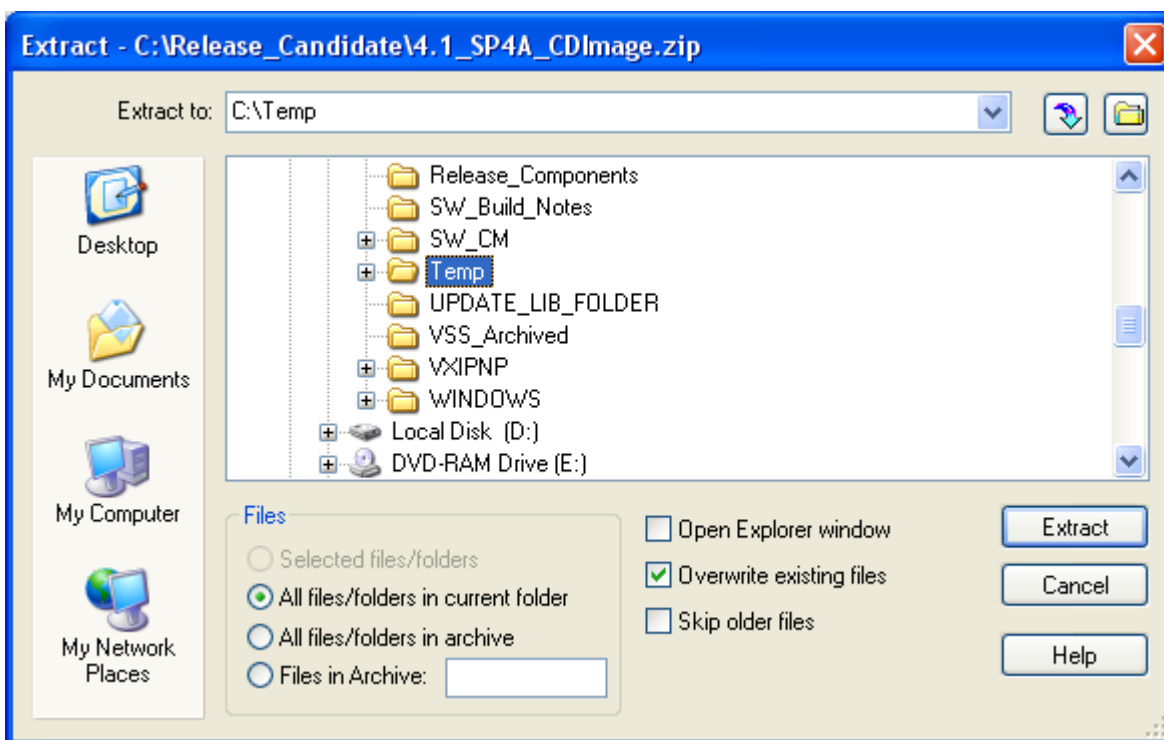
Extract - C:\Release_Candidate\4.1_SP4A_CDImage.zip

Extract to: C:\Temp

Desktop

My Documents

My Computer

My Network Places

Release_Components
SW_Build_Notes
SW_CM
Temp
UPDATE_LIB_FOLDER
VSS_Archived
VXIPNP
WINDOWS
Local Disk (D:)
DVD-RAM Drive (E:)

Files
Selected files/folders
All files/folders in current folder
All files/folders in archive
Files in Archive:

Open Explorer window
Overwrite existing files
Skip older files

Extract
Cancel
Help